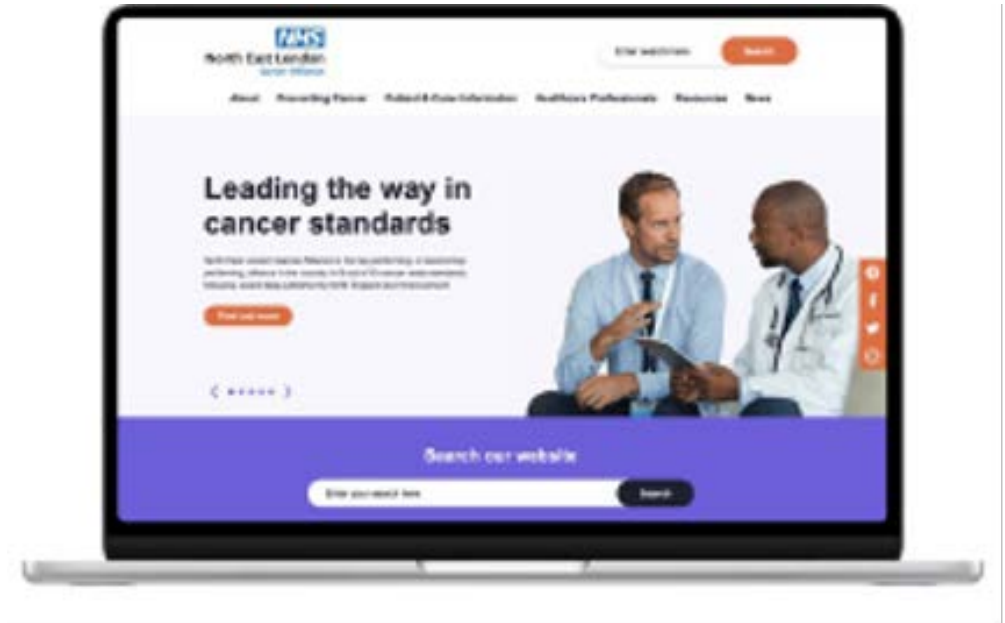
NHS
North East London
Cancer Alliance

Enter search term
Search

About Preventing Cancer Patient & Carer Information Healthcare Professionals Resources News

Leading the way in cancer standards

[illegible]

Find out more

Search our website

Enter your search here
Search